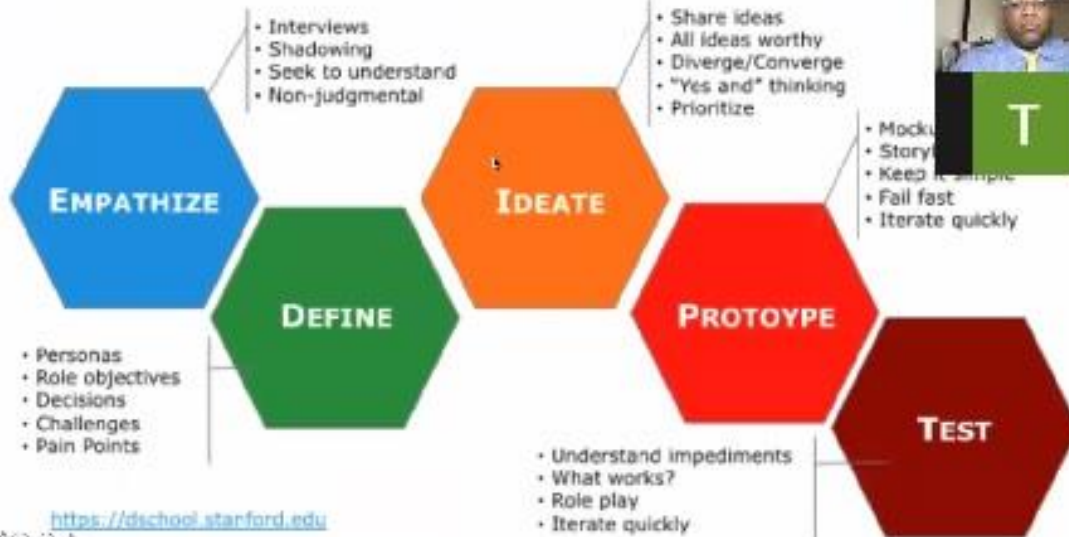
• Interviews
• Shadowing
• Seek to understand
• Non-judgmental

EMPATHIZE

DEFINE

• Personas
• Role objectives
• Decisions
• Challenges
• Pain Points

• Share ideas
• All ideas worthy
• Diverge/Converge
• "Yes and" thinking
• Prioritize

IDEATE

• Mocku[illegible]
• Story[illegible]
• Keep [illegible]
• Fail fast
• Iterate quickly

PROTOYPE

TEST

• Understand impediments
• What works?
• Role play
• Iterate quickly

https://dschool.stanford.edu

T